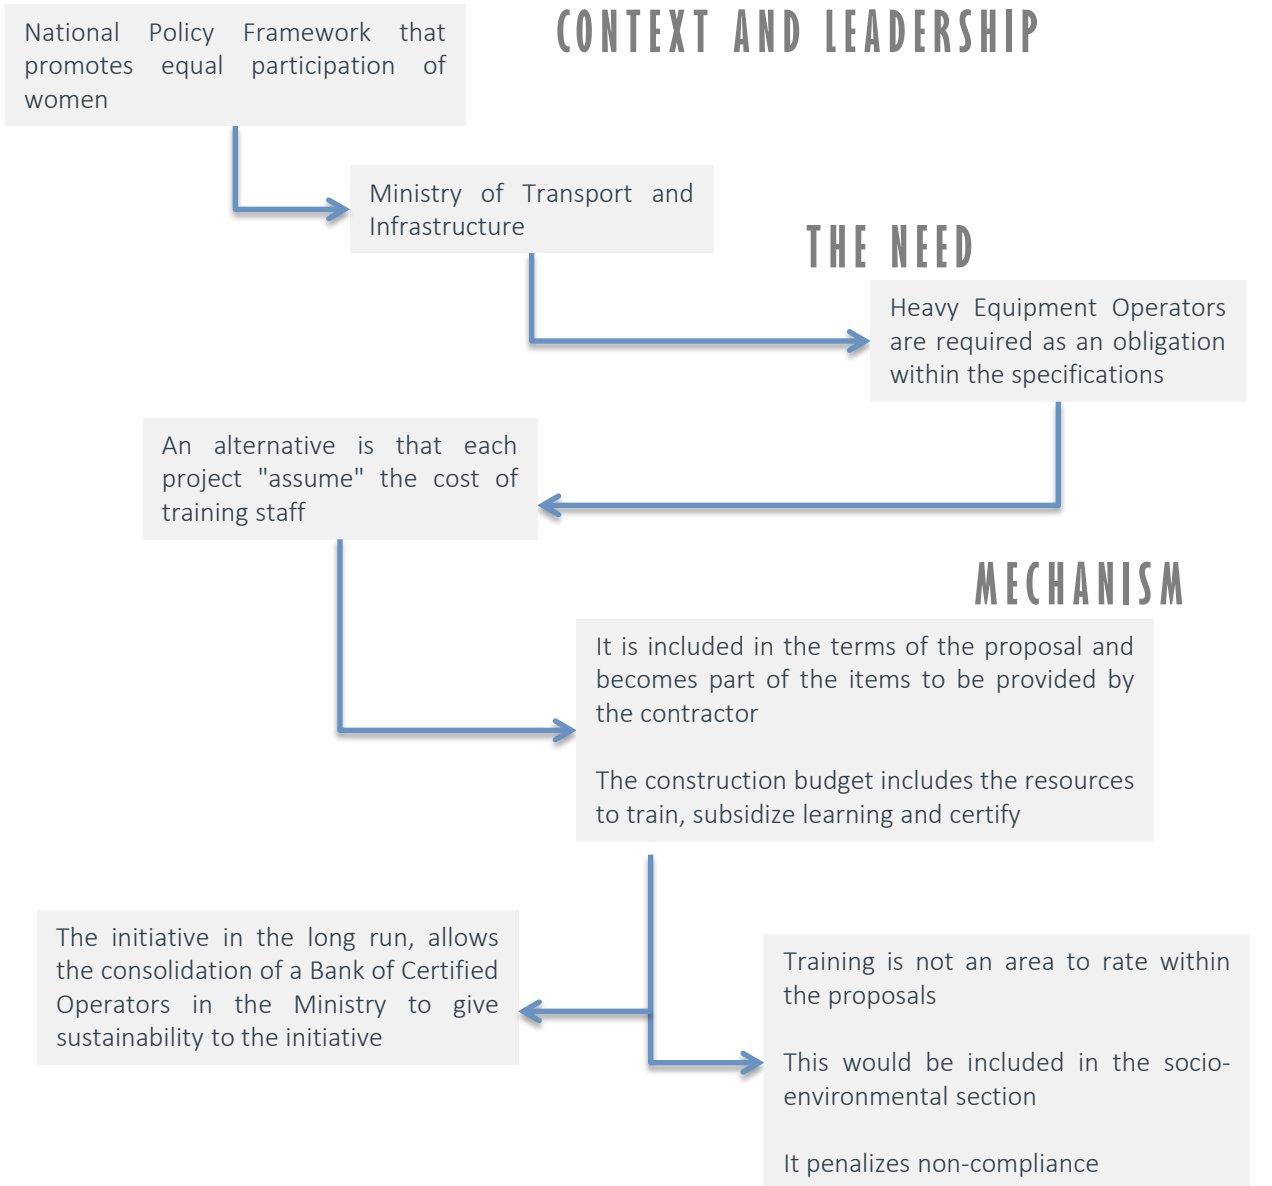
CONTEXT AND LEADERSHIP

National Policy Framework that promotes equal participation of women

Ministry of Transport and Infrastructure

THE NEED

Heavy Equipment Operators are required as an obligation within the specifications

An alternative is that each project "assume" the cost of training staff

MECHANISM

It is included in the terms of the proposal and becomes part of the items to be provided by the contractor

The construction budget includes the resources to train, subsidize learning and certify

The initiative in the long run, allows the consolidation of a Bank of Certified Operators in the Ministry to give sustainability to the initiative

Training is not an area to rate within the proposals

This would be included in the socio-environmental section

It penalizes non-compliance